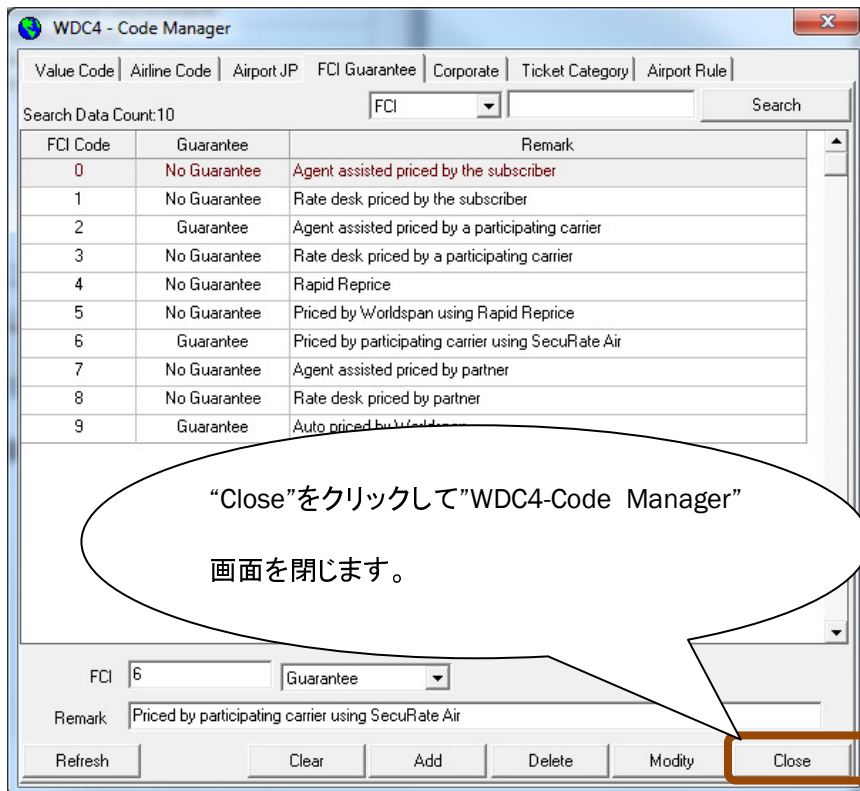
WDC4 - Code Manager

Value Code | Airline Code | Airport JP | FCI Guarantee | Corporate | Ticket Category | Airport Rule

Search Data Count:10 FCI Search

| FCI Code | Guarantee | Remark |
|---|---|---|
| 0 | No Guarantee | Agent assisted priced by the subscriber |
| 1 | No Guarantee | Rate desk priced by the subscriber |
| 2 | Guarantee | Agent assisted priced by a participating carrier |
| 3 | No Guarantee | Rate desk priced by a participating carrier |
| 4 | No Guarantee | Rapid Reprice |
| 5 | No Guarantee | Priced by Worldspan using Rapid Reprice |
| 6 | Guarantee | Priced by participating carrier using SecuRate Air |
| 7 | No Guarantee | Agent assisted priced by partner |
| 8 | No Guarantee | Rate desk priced by partner |
| 9 | Guarantee | Auto priced by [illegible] |

“Close”をクリックして”WDC4-Code Manager”

画面を閉じます。

FCI 6 Guarantee

Remark Priced by participating carrier using SecuRate Air

Refresh Clear Add Delete Modify Close